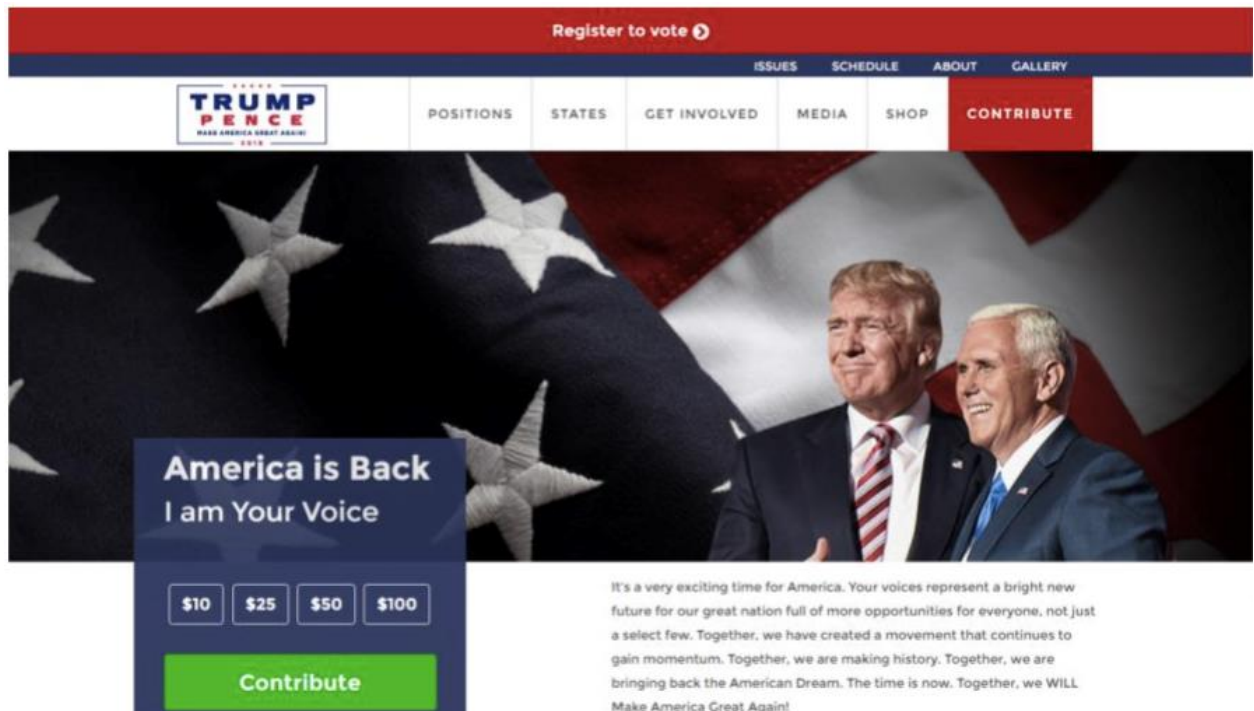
Register to vote

ISSUES SCHEDULE ABOUT GALLERY

TRUMP PENCE MAKE AMERICA GREAT AGAIN! 2016

POSITIONS STATES GET INVOLVED MEDIA SHOP CONTRIBUTE

America is Back
I am Your Voice

$10 $25 $50 $100

Contribute

It's a very exciting time for America. Your voices represent a bright new future for our great nation full of more opportunities for everyone, not just a select few. Together, we have created a movement that continues to gain momentum. Together, we are making history. Together, we are bringing back the American Dream. The time is now. Together, we WILL Make America Great Again!